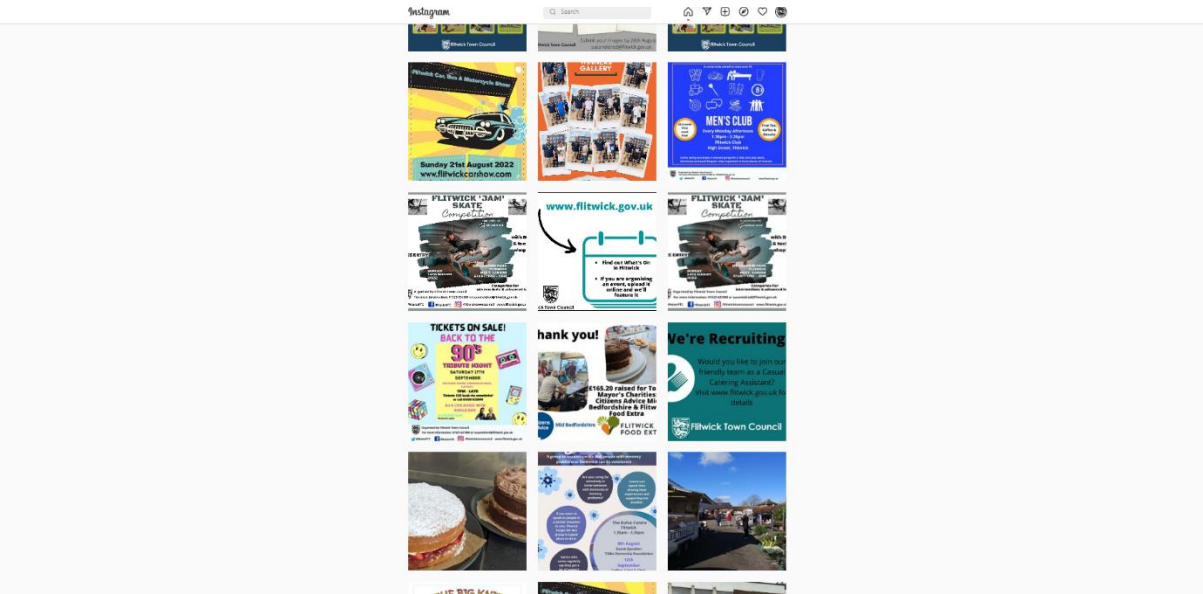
Instagram

Search

Flitwick Town Council

Submit your images by 26th August

Flitwick Town Council

Flitwick Car, Bus & Motorcycle Show

Sunday 21st August 2022
www.flitwickcarshow.com

GALLERY

MEN'S CLUB
Every Monday Afternoon
1.30pm - 3.30pm
Flitwick Club
High Street, Flitwick

FLITWICK 'JAM' SKATE Competition

www.flitwick.gov.uk

Find out What's On in Flitwick

If you are organising an event, upload it online and we'll feature it

Flitwick Town Council

FLITWICK 'JAM' SKATE Competition

TICKETS ON SALE!
BACK TO THE 90's
TRIBUTE NIGHT
SATURDAY 17TH SEPTEMBER

hank you!

£165.20 raised for To Mayor's Charities: Citizens Advice Mi Bedfordshire & Flitw Food Extra

Mid Bedfordshire

FLITWICK FOOD EXT

We're Recruiting

Would you like to join our friendly team as a Casual Catering Assistant?
Visit www.flitwick.gov.uk fo details

Flitwick Town Council

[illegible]